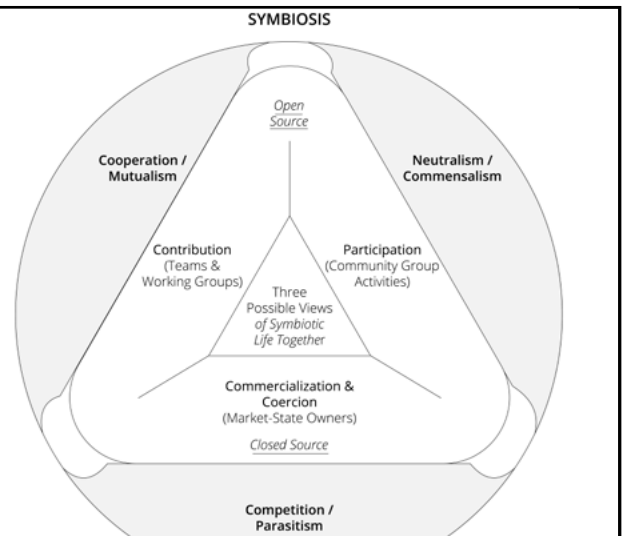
SYMBIOSIS

Open Source

Cooperation / Mutualism

Neutralism / Commensalism

Contribution (Teams & Working Groups)

Participation (Community Group Activities)

Three Possible Views of Symbiotic Life Together

Commercialization & Coercion (Market-State Owners)

Closed Source

Competition / Parasitism